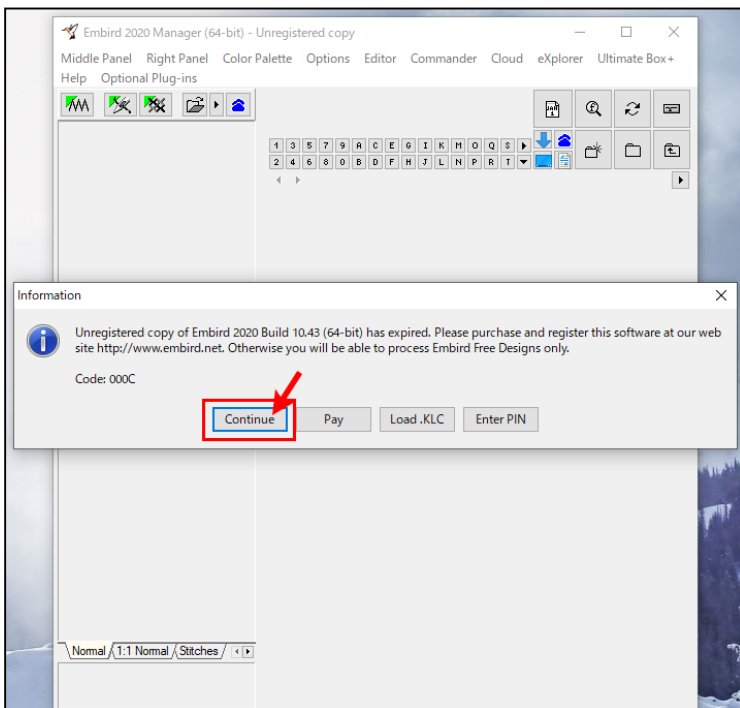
Embird 2020 Manager (64-bit) - Unregistered copy

Middle Panel Right Panel Color Palette Options Editor Commander Cloud eXplorer Ultimate Box+ Help Optional Plug-ins

1 3 5 7 9 A C E G I K M O Q S
2 4 6 8 0 B D F H J L N P R T

Information

Unregistered copy of Embird 2020 Build 10.43 (64-bit) has expired. Please purchase and register this software at our web site http://www.embird.net. Otherwise you will be able to process Embird Free Designs only.

Code: 000C

Continue Pay Load .KLC Enter PIN

Normal 1:1 Normal Stitches